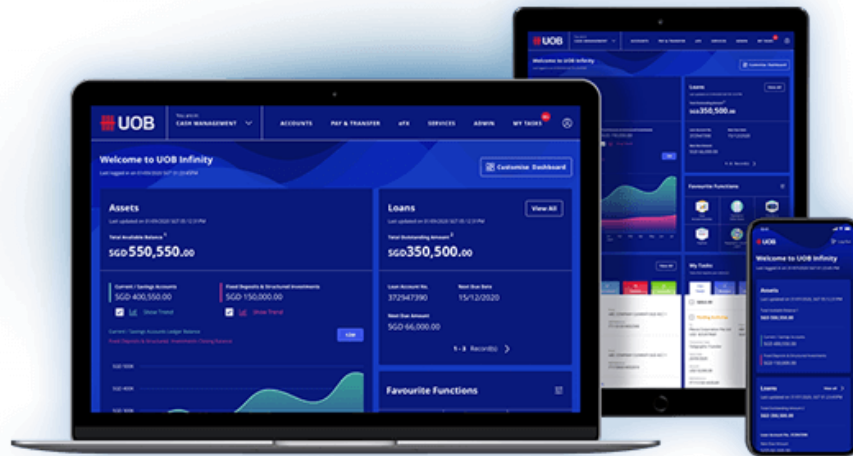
UOB

You are in
CASH MANAGEMENT

ACCOUNTS PAY & TRANSFER eFX SERVICES ADMIN MY TASKS

Welcome to UOB Infinity

Last logged in on 01/09/2020 SGT 01:23:45PM

Customise Dashboard

Assets

Last updated on 01/09/2020 SGT 05:12:31PM

Total Available Balance

SGD 550,550.00

Current / Savings Accounts
SGD 400,550.00
Show Trend

Fixed Deposits & Structured Investments
SGD 150,000.00
Show Trend

Current / Savings Accounts Ledger Balance
Fixed Deposits & Structured Investments Closing Balance

Loans

View All

Total Outstanding Amount

SGD 350,500.00

Loan Account No.
372947390

Next Due Date
15/12/2020

Next Due Amount
SGD 66,000.00

1 - 3 Record(s)

Favourite Functions

UOB

Welcome to UOB Infinity

Customise Dashboard

Loans

View All

SGD 350,500.00

Favourite Functions

My Tasks

View All

UOB

Welcome to UOB Infinity

Assets

Loans

View All